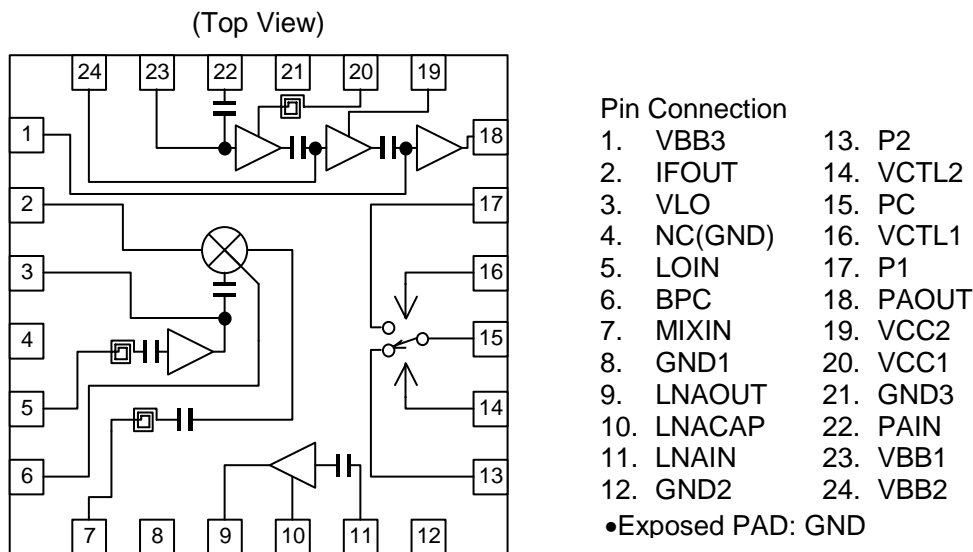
(Top View)

24 23 22 21 20 19

1 18

2 17

3 16

4 15

5 14

6 13

7 8 9 10 11 12

Pin Connection

| | |
|---|---|
| 1. VBB3 | 13. P2 |
| 2. IFOUT | 14. VCTL2 |
| 3. VLO | 15. PC |
| 4. NC(GND) | 16. VCTL1 |
| 5. LOIN | 17. P1 |
| 6. BPC | 18. PAOUT |
| 7. MIXIN | 19. VCC2 |
| 8. GND1 | 20. VCC1 |
| 9. LNAOUT | 21. GND3 |
| 10. LNACAP | 22. PAIN |
| 11. LNAIN | 23. VBB1 |
| 12. GND2 | 24. VBB2 |

•Exposed PAD: GND